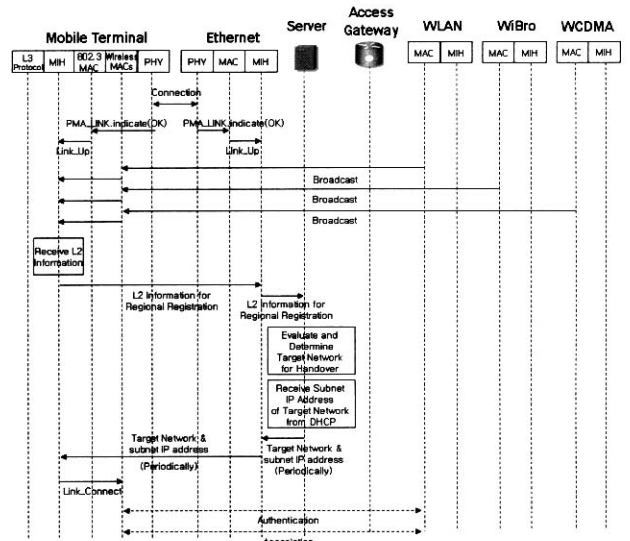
Mobile Terminal

Ethernet

Server

Access Gateway

WLAN

WiBro

WCDMA

L3 Protocol

MIH

802.3 MAC

Wireless MACs

PHY

PHY

MAC

MIH

MAC

MIH

MAC

MIH

MAC

MIH

Connection

PMA_LINK.indicate(OK)

PMA_LINK.indicate(OK)

Link_Up

Link_Up

Broadcast

Broadcast

Broadcast

Receive L2 Information

L2 Information for Regional Registration

L2 Information for Regional Registration

Evaluate and Determine Target Network for Handover

Receive Subnet IP Address of Target Network from DHCP

Target Network & subnet IP address (Periodically)

Target Network & subnet IP address (Periodically)

Link_Connect

Authentication

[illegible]